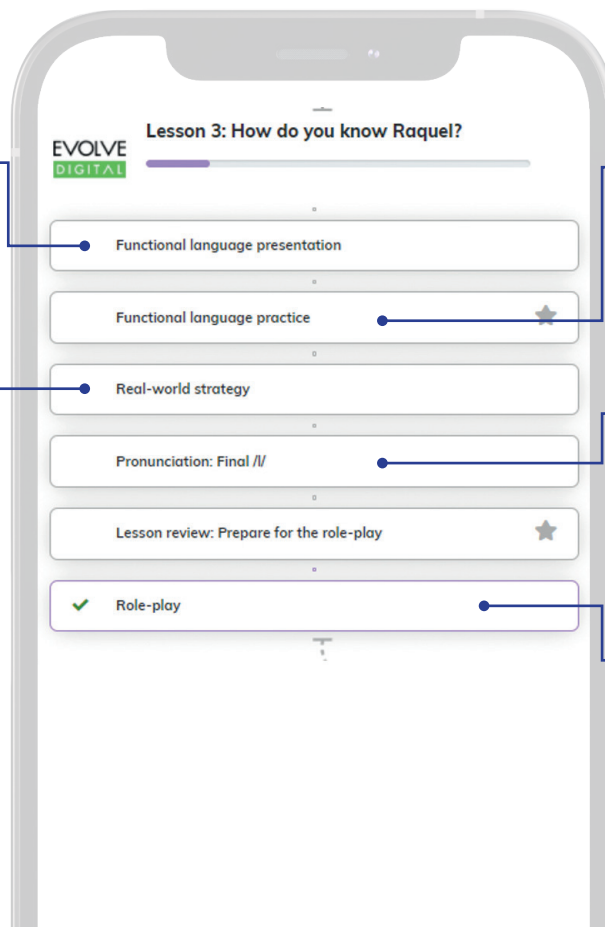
EVOLVE
DIGITAL

Lesson 3: How do you know Raquel?

Functional language presentation

Functional language practice

Real-world strategy

Pronunciation: Final /l/

Lesson review: Prepare for the role-play

Role-play